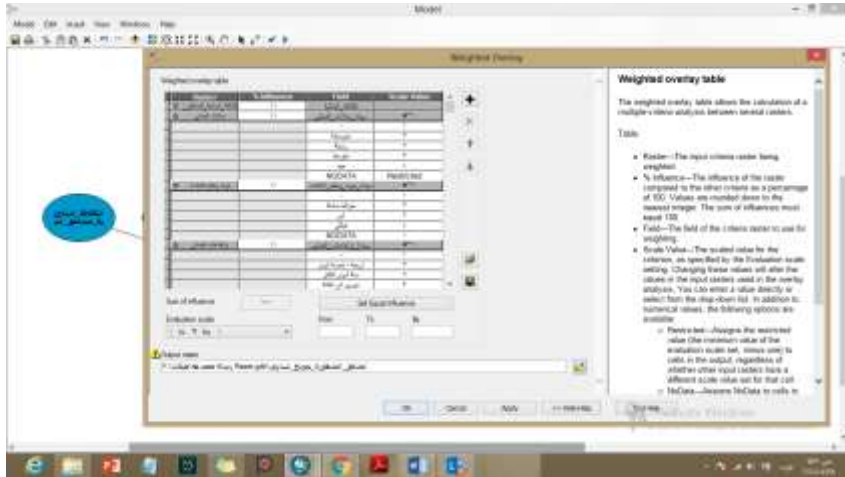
Model

Model Edit Insert View Windows Help

Weighted Overlay

Weighted overlay table

| Raster | % Influence | Field | Scale Value |
|---|---|---|---|
| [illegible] | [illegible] | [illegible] | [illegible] |
| | | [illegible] | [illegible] |
| | | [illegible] | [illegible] |
| | | NODATA | Restricted |
| | | NODATA | |

Sum of influence

Set Equal Influence

Evaluation scale

From To By

Output raster

OK Cancel Apply << Hide Help Tool Help

Weighted overlay table

The weighted overlay table allows the calculation of a multiple-criteria analysis between several rasters.

Table

• Raster—The input criteria raster being weighted.

• % Influence—The influence of the raster compared to the other criteria as a percentage of 100. Values are rounded down to the nearest integer. The sum of influences must equal 100.

• Field—The field of the criteria raster to use for weighting.

• Scale Value—The scaled value for the criterion, as specified by the Evaluation scale setting. Changing these values will alter the values in the input rasters used in the overlay analysis. You can enter a value directly or select from the drop-down list. In addition to numerical values, the following options are available:

◦ Restricted—Assigns the restricted value (the minimum value of the evaluation scale set, minus one) to cells in the output, regardless of whether other input rasters have a different scale value set for that cell.

◦ NoData—Assigns NoData to cells in

Activate Windows